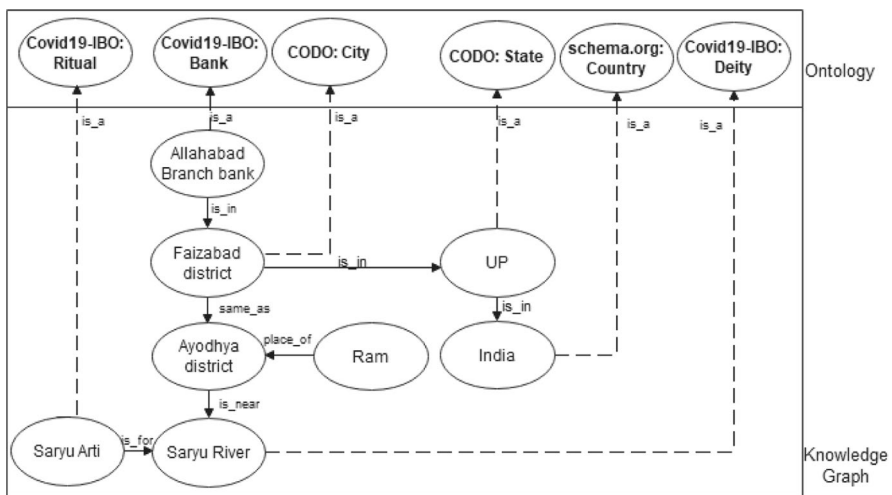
Covid19-IBO: Ritual

Covid19-IBO: Bank

CODO: City

CODO: State

schema.org: Country

Covid19-IBO: Deity

Ontology

is_a

is_a

is_a

is_a

is_a

is_a

Allahabad Branch bank

is_in

Faizabad district

is_in

UP

is_in

same_as

Ayodhya district

place_of

Ram

India

is_near

Saryu Arti

is_for

Saryu River

Knowledge Graph